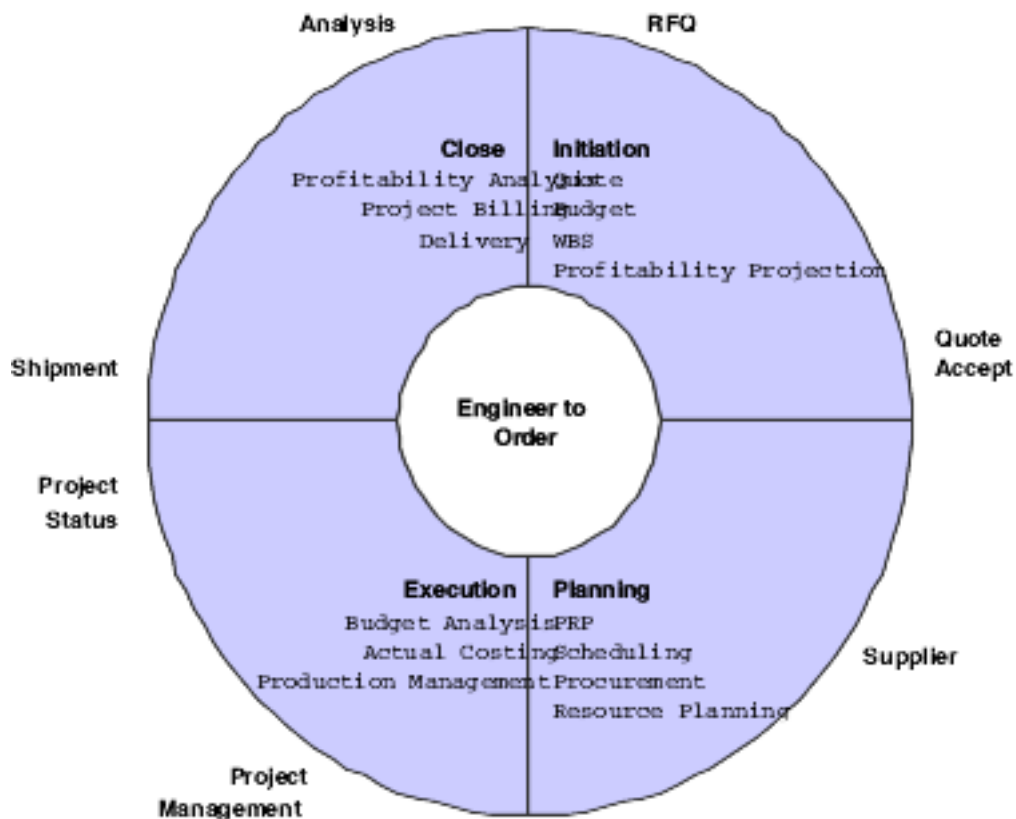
Analysis

RFQ

Close
Profitability Analysis
Project Billing
Delivery

Initiation
Quote
Budget
WBS
Profitability Projection

Shipment

Quote Accept

Engineer to Order

Project Status

Execution
Budget Analysis
Actual Costing
Production Management

Planning
PRP
Scheduling
Procurement
Resource Planning

Supplier

Project Management